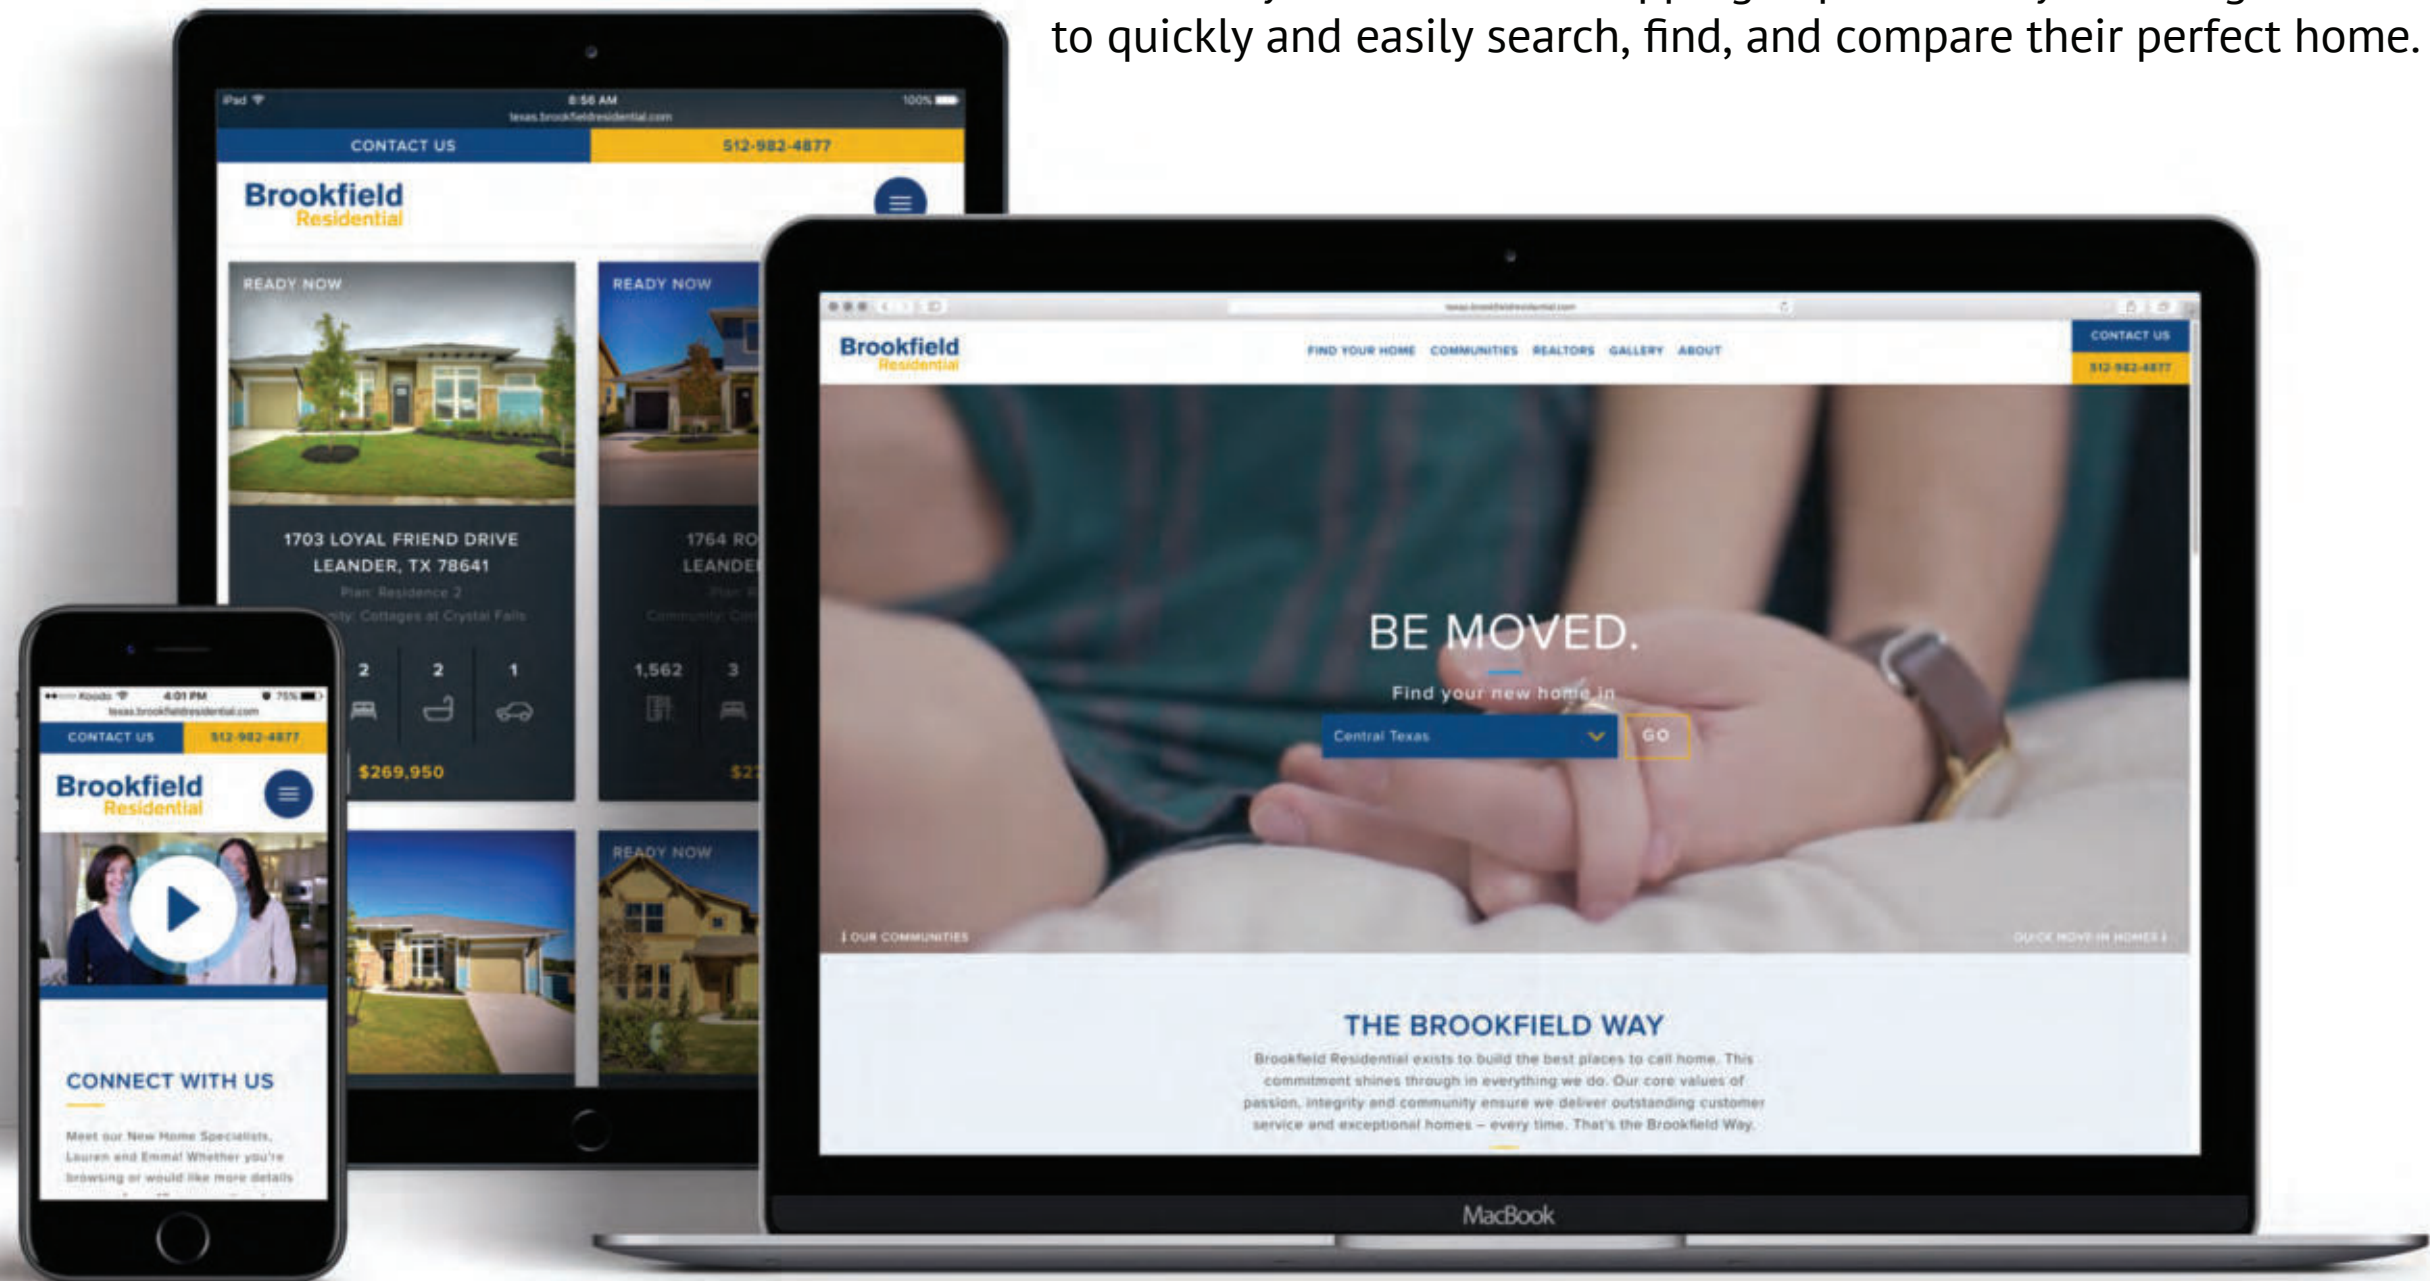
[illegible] to quickly and easily search, find, and compare their perfect home.

iPad 8:56 AM 100%
texas.brookfieldresidential.com

CONTACT US 512-982-4877

Brookfield Residential

READY NOW

1703 LOYAL FRIEND DRIVE
LEANDER, TX 78641
Plan: Residence 2
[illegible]ity: Cottages at Crystal Falls

2 2 1

$269,950

READY NOW

1764 RO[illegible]
LEANDE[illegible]

1,562 3

$2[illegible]

READY NOW

Koodo 4:01 PM 75%
texas.brookfieldresidential.com

CONTACT US 512-982-4877

Brookfield Residential

CONNECT WITH US

Meet our New Home Specialists, Lauren and Emma! Whether you're browsing or would like more details

texas.brookfieldresidential.com

Brookfield Residential

FIND YOUR HOME COMMUNITIES REALTORS GALLERY ABOUT

CONTACT US
512-982-4877

BE MOVED.

Find your new home in

Central Texas

GO

OUR COMMUNITIES

QUICK MOVE-IN HOMES

THE BROOKFIELD WAY

Brookfield Residential exists to build the best places to call home. This commitment shines through in everything we do. Our core values of passion, integrity and community ensure we deliver outstanding customer service and exceptional homes – every time. That's the Brookfield Way.

MacBook